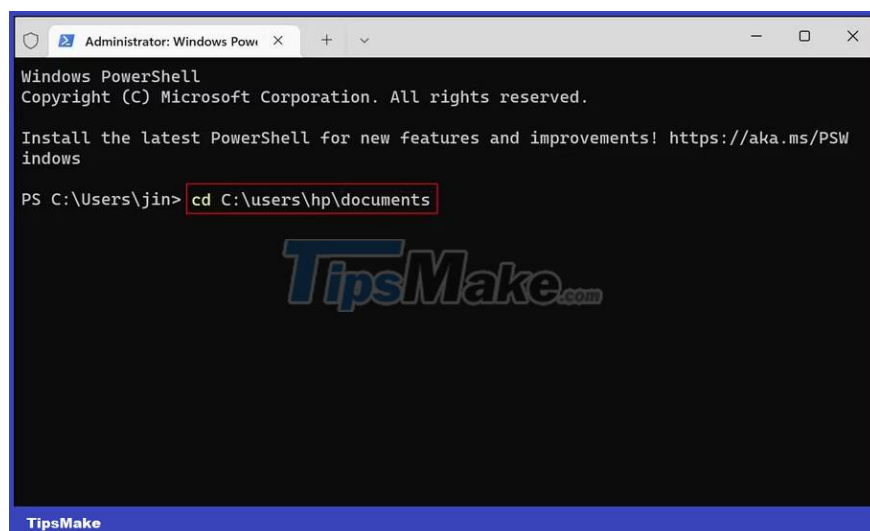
Administrator: Windows Powe ×  +  ∨

Windows PowerShell
Copyright (C) Microsoft Corporation. All rights reserved.

Install the latest PowerShell for new features and improvements! https://aka.ms/PSWindows

PS C:\Users\jin> cd C:\users\hp\documents

TipsMake.com

TipsMake